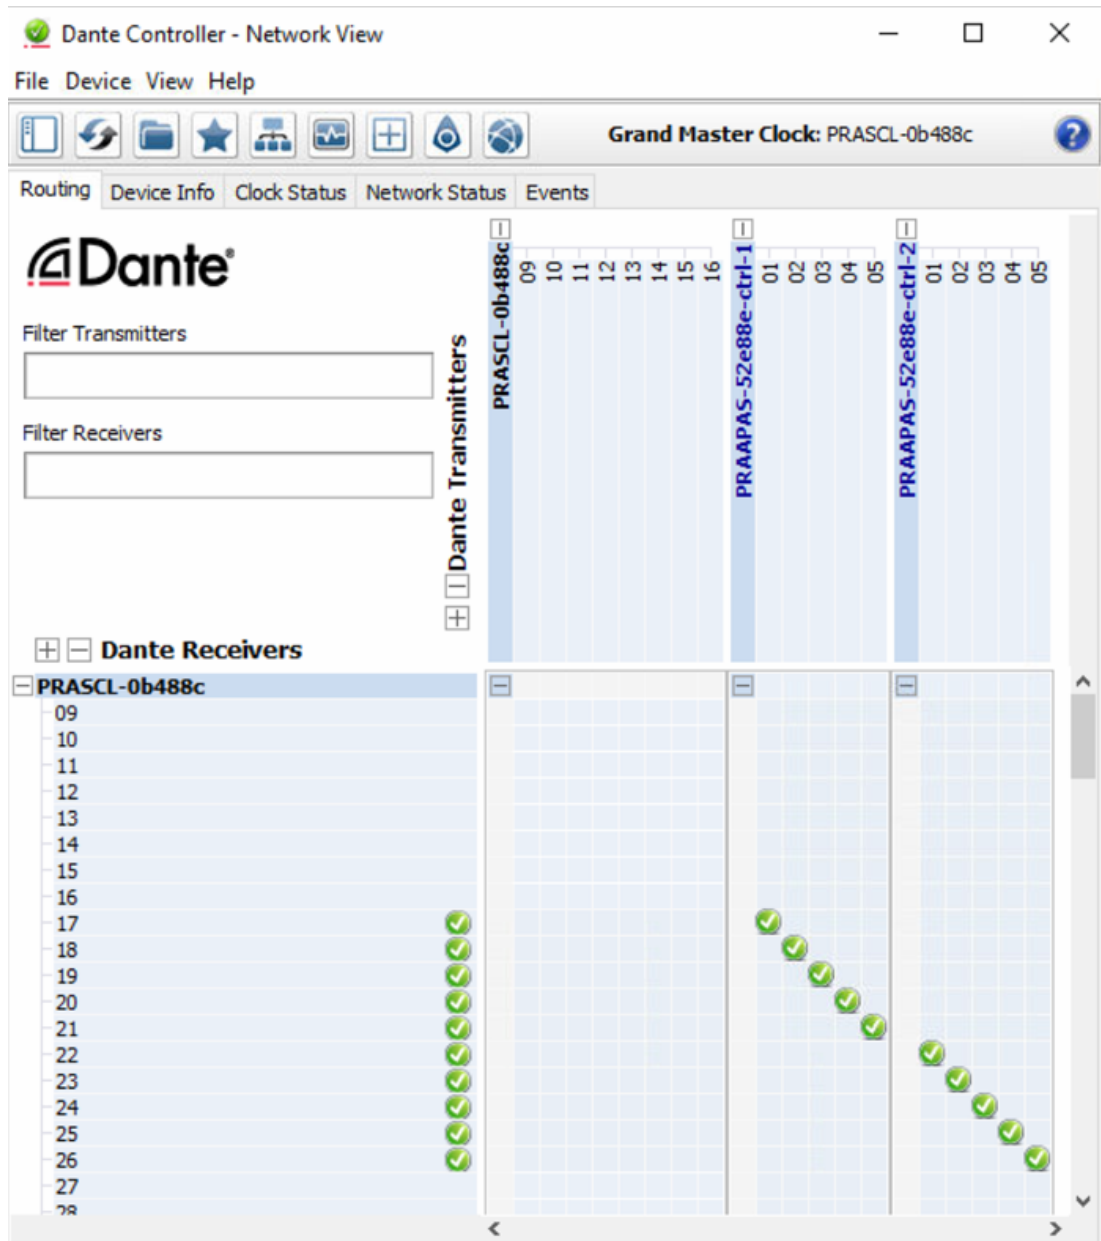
Dante Controller - Network View

File Device View Help

Grand Master Clock: PRASCL-0b488c

Routing Device Info Clock Status Network Status Events

Dante

Filter Transmitters

Filter Receivers

Dante Transmitters

PRASCL-0b488c
09
10
11
12
13
14
15
16

PRAAPAS-52e88e-ctrl-1
01
02
03
04
05

PRAAPAS-52e88e-ctrl-2
01
02
03
04
05

Dante Receivers

PRASCL-0b488c
09
10
11
12
13
14
15
16
17
18
19
20
21
22
23
24
25
26
27
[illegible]